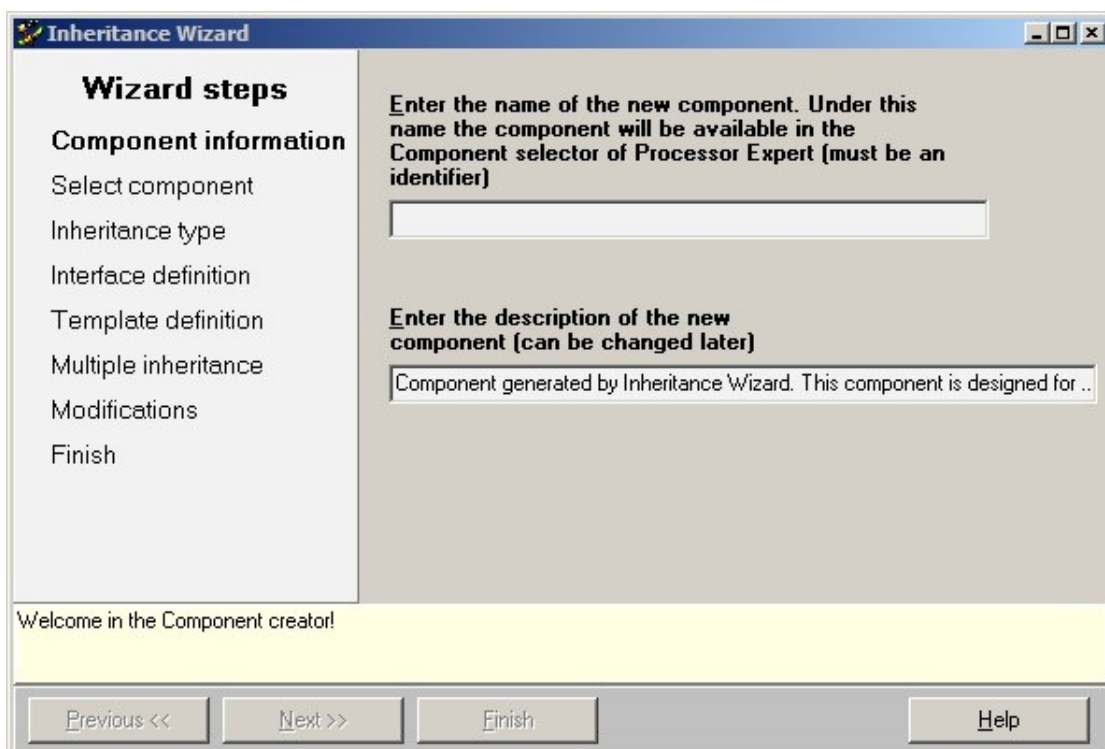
Inheritance Wizard

Wizard steps

Component information

Select component

Inheritance type

Interface definition

Template definition

Multiple inheritance

Modifications

Finish

Enter the name of the new component. Under this name the component will be available in the Component selector of Processor Expert (must be an identifier)

Enter the description of the new component (can be changed later)

Component generated by Inheritance Wizard. This component is designed for ..

Welcome in the Component creator!

Previous <<

Next >>

Finish

Help